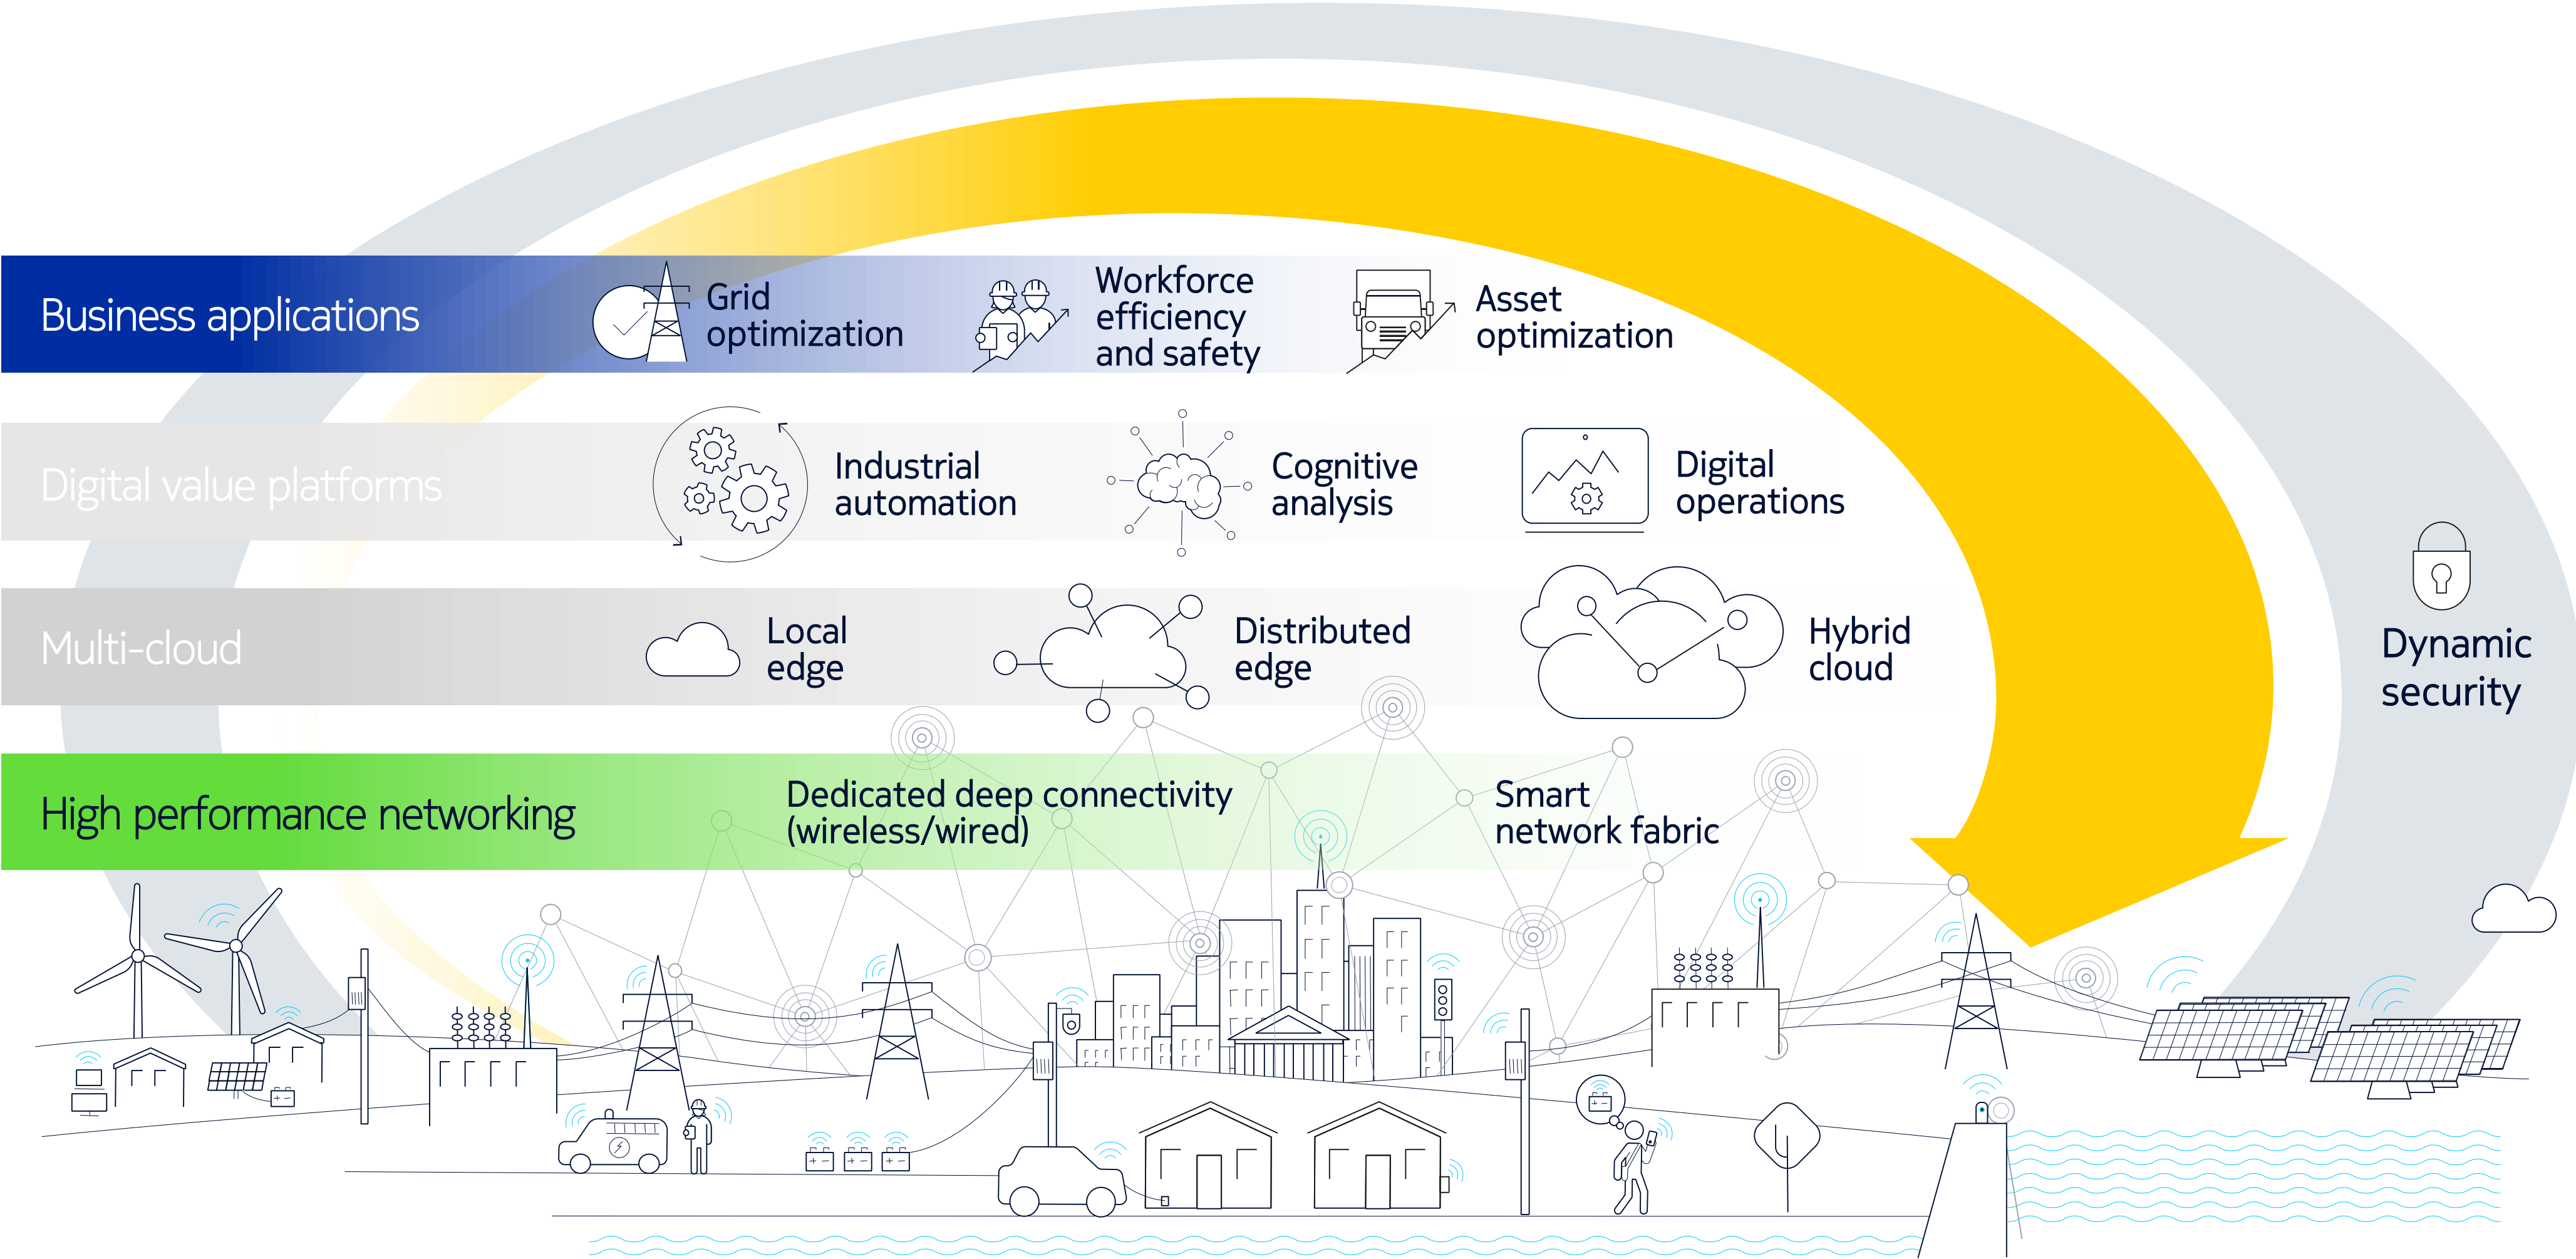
Business applications

Grid optimization

Workforce efficiency and safety

Asset optimization

Digital value platforms

Industrial automation

Cognitive analysis

Digital operations

Multi-cloud

Local edge

Distributed edge

Hybrid cloud

Dynamic security

High performance networking

Dedicated deep connectivity (wireless/wired)

Smart network fabric